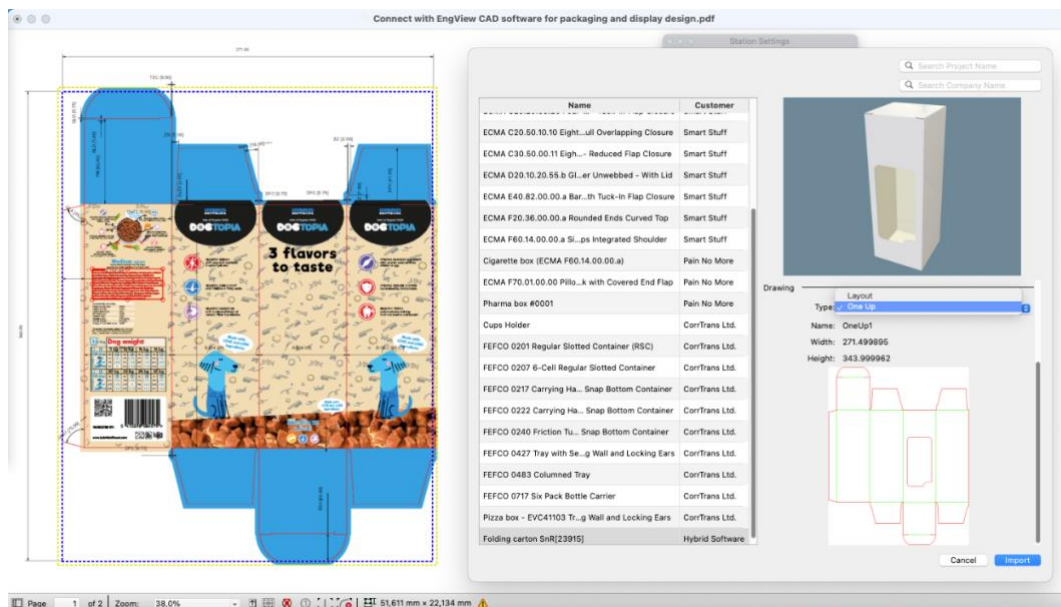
Connect with EngView CAD software for packaging and display design.pdf

Station Settings

Search Project Name
Search Company Name

| Name | Customer |
|---|---|
| ECMA C20.50.10.10 Eight...ull Overlapping Closure | Smart Stuff |
| ECMA C30.50.00.11 Eigh...- Reduced Flap Closure | Smart Stuff |
| ECMA D20.10.20.55.b Gl...er Unwebbed - With Lid | Smart Stuff |
| ECMA E40.82.00.00.a Bar...th Tuck-In Flap Closure | Smart Stuff |
| ECMA F20.36.00.00.a Rounded Ends Curved Top | Smart Stuff |
| ECMA F60.14.00.00.a Si...ps Integrated Shoulder | Smart Stuff |
| Cigarette box (ECMA F60.14.00.00.a) | Pain No More |
| ECMA F70.01.00.00 Pillo...k with Covered End Flap | Pain No More |
| Pharma box #0001 | Pain No More |
| Cups Holder | CorrTrans Ltd. |
| FEFCO 0201 Regular Slotted Container (RSC) | CorrTrans Ltd. |
| FEFCO 0207 6-Cell Regular Slotted Container | CorrTrans Ltd. |
| FEFCO 0217 Carrying Ha... Snap Bottom Container | CorrTrans Ltd. |
| FEFCO 0222 Carrying Ha... Snap Bottom Container | CorrTrans Ltd. |
| FEFCO 0240 Friction Tu... Snap Bottom Container | CorrTrans Ltd. |
| FEFCO 0427 Tray with Se...g Wall and Locking Ears | CorrTrans Ltd. |
| FEFCO 0483 Columned Tray | CorrTrans Ltd. |
| FEFCO 0717 Six Pack Bottle Carrier | CorrTrans Ltd. |
| Pizza box - EVC41103 Tr...g Wall and Locking Ears | CorrTrans Ltd. |
| Folding carton SnR[23915] | Hybrid Software |

Drawing
Layout
Type: ✓ One Up
Name: OneUp1
Width: 271.499895
Height: 343.999962

Cancel Import

DOGTOPIA
3 flavors to taste
Dog weight

Page 1 of 2 Zoom: 38.0% 51,611 mm × 22,134 mm